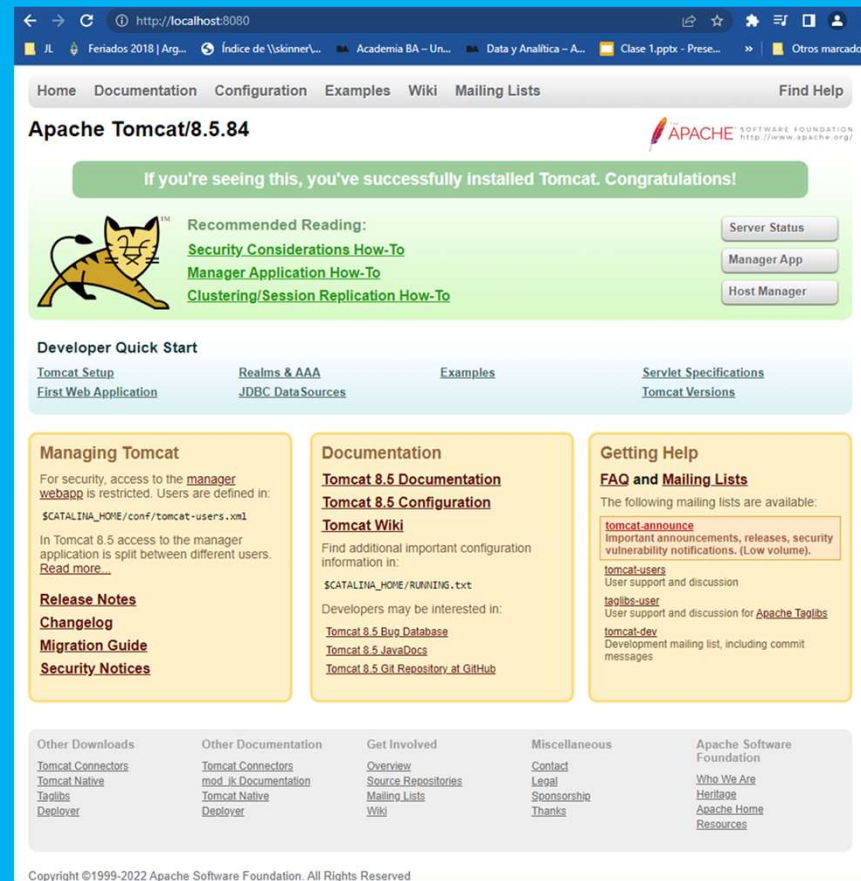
http://localhost:8080

JL Feriados 2018 | Arg... Índice de \\skinner\... Academia BA – Un... Data y Analítica – A... Clase 1.pptx - Prese... » Otros marcado

Home Documentation Configuration Examples Wiki Mailing Lists Find Help

Apache Tomcat/8.5.84

APACHE SOFTWARE FOUNDATION http://www.apache.org/

If you're seeing this, you've successfully installed Tomcat. Congratulations!

Recommended Reading:
Security Considerations How-To
Manager Application How-To
Clustering/Session Replication How-To

Server Status
Manager App
Host Manager

Developer Quick Start

| Tomcat Setup | Realms & AAA | Examples | Servlet Specifications |
|---|---|---|---|
| First Web Application | JDBC DataSources | | Tomcat Versions |

Managing Tomcat

For security, access to the manager webapp is restricted. Users are defined in:

$CATALINA_HOME/conf/tomcat-users.xml

In Tomcat 8.5 access to the manager application is split between different users. Read more...

Release Notes
Changelog
Migration Guide
Security Notices

Documentation

Tomcat 8.5 Documentation
Tomcat 8.5 Configuration
Tomcat Wiki

Find additional important configuration information in:

$CATALINA_HOME/RUNNING.txt

Developers may be interested in:

Tomcat 8.5 Bug Database
Tomcat 8.5 JavaDocs
Tomcat 8.5 Git Repository at GitHub

Getting Help

FAQ and Mailing Lists

The following mailing lists are available:

tomcat-announce
Important announcements, releases, security vulnerability notifications. (Low volume).

tomcat-users
User support and discussion

taglibs-user
User support and discussion for Apache Taglibs

tomcat-dev
Development mailing list, including commit messages

Other Downloads
Tomcat Connectors
Tomcat Native
Taglibs
Deployer

Other Documentation
Tomcat Connectors
mod_jk Documentation
Tomcat Native
Deployer

Get Involved
Overview
Source Repositories
Mailing Lists
Wiki

Miscellaneous
Contact
Legal
Sponsorship
Thanks

Apache Software Foundation
Who We Are
Heritage
Apache Home
Resources

Copyright ©1999-2022 Apache Software Foundation. All Rights Reserved